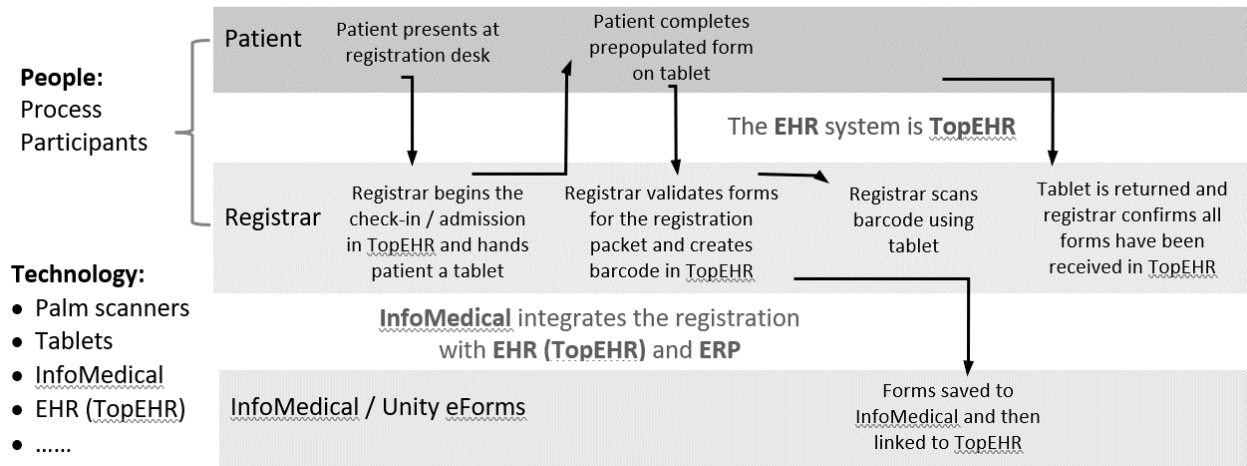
People:
Process Participants

Patient

Patient presents at registration desk

Patient completes prepopulated form on tablet

The **EHR** system is **TopEHR**

Registrar

Registrar begins the check-in / admission in TopEHR and hands patient a tablet

Registrar validates forms for the registration packet and creates barcode in TopEHR

Registrar scans barcode using tablet

Tablet is returned and registrar confirms all forms have been received in TopEHR

Technology:
- Palm scanners
- Tablets
- InfoMedical
- EHR (TopEHR)
- ……

**InfoMedical** integrates the registration with **EHR (TopEHR)** and **ERP**

InfoMedical / Unity eForms

Forms saved to InfoMedical and then linked to TopEHR